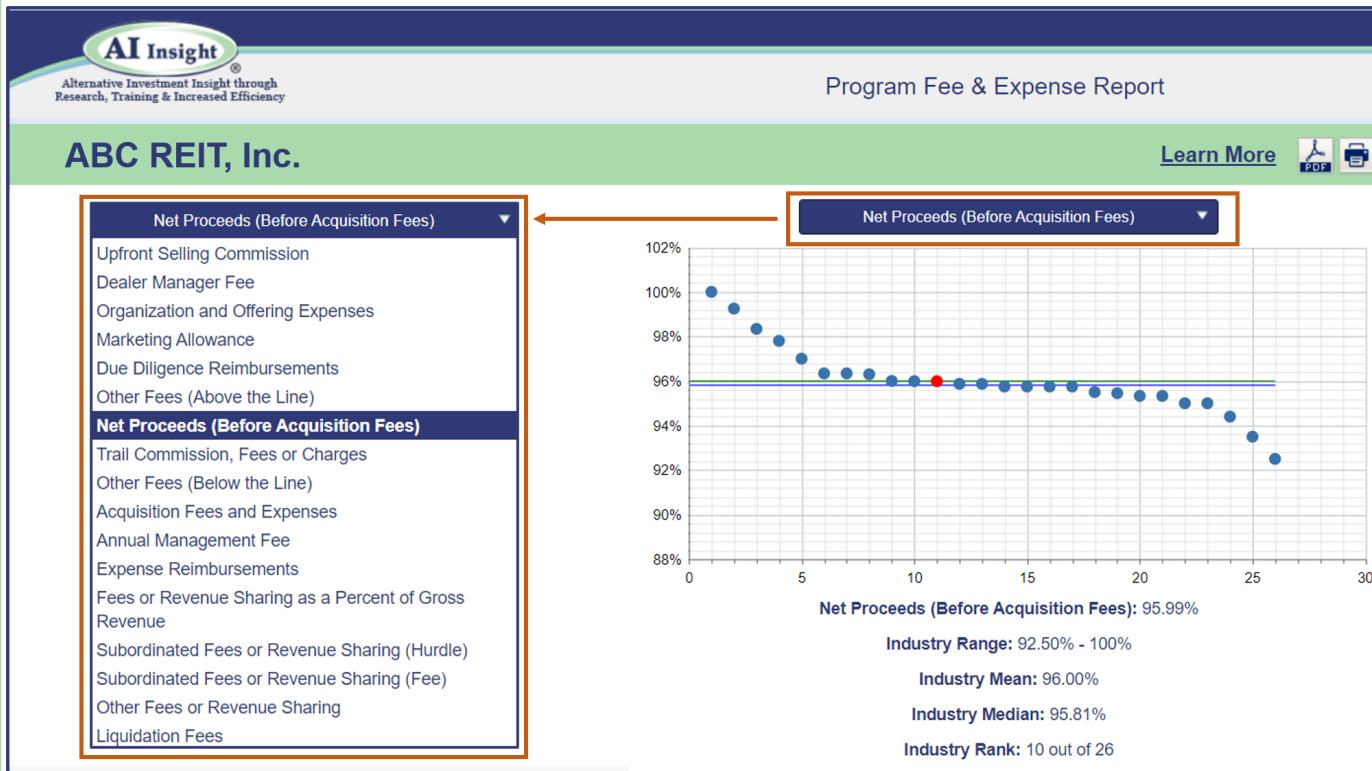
AI Insight®
Alternative Investment Insight through Research, Training & Increased Efficiency

Program Fee & Expense Report

ABC REIT, Inc.

Learn More

PDF

Net Proceeds (Before Acquisition Fees)

Upfront Selling Commission
Dealer Manager Fee
Organization and Offering Expenses
Marketing Allowance
Due Diligence Reimbursements
Other Fees (Above the Line)
Net Proceeds (Before Acquisition Fees)
Trail Commission, Fees or Charges
Other Fees (Below the Line)
Acquisition Fees and Expenses
Annual Management Fee
Expense Reimbursements
Fees or Revenue Sharing as a Percent of Gross Revenue
Subordinated Fees or Revenue Sharing (Hurdle)
Subordinated Fees or Revenue Sharing (Fee)
Other Fees or Revenue Sharing
Liquidation Fees

Net Proceeds (Before Acquisition Fees)

102%
100%
98%
96%
94%
92%
90%
88%
0
5
10
15
20
25
30

Net Proceeds (Before Acquisition Fees): 95.99%

Industry Range: 92.50% - 100%

Industry Mean: 96.00%

Industry Median: 95.81%

Industry Rank: 10 out of 26